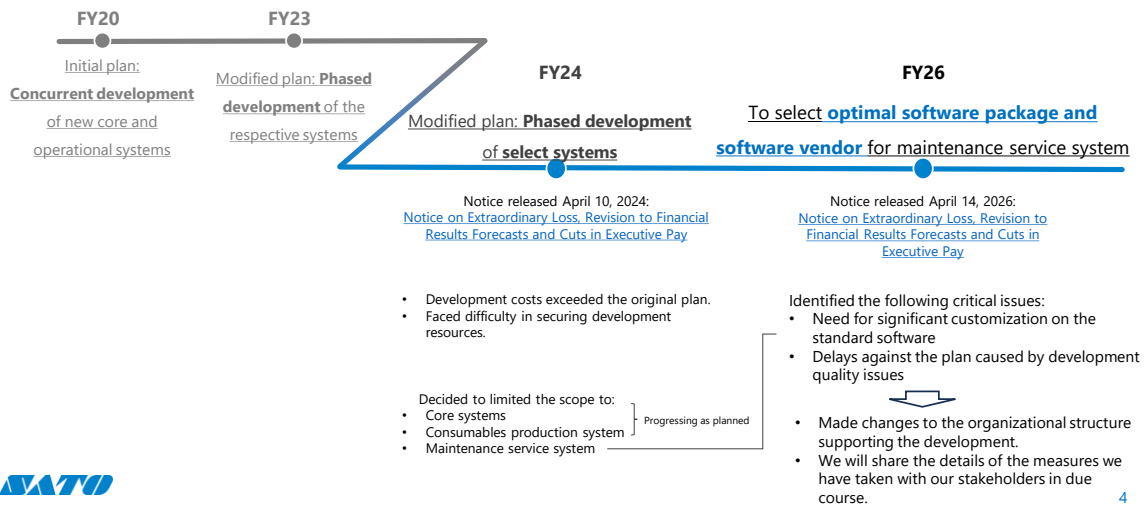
FY20

FY23

Initial plan: Concurrent development of new core and operational systems

Modified plan: Phased development of the respective systems

FY24

Modified plan: Phased development of select systems

FY26

To select optimal software package and software vendor for maintenance service system

Notice released April 10, 2024:
Notice on Extraordinary Loss, Revision to Financial Results Forecasts and Cuts in Executive Pay

Notice released April 14, 2026:
Notice on Extraordinary Loss, Revision to Financial Results Forecasts and Cuts in Executive Pay

• Development costs exceeded the original plan.
• Faced difficulty in securing development resources.

Decided to limited the scope to:
• Core systems
• Consumables production system
• Maintenance service system

Progressing as planned

Identified the following critical issues:
• Need for significant customization on the standard software
• Delays against the plan caused by development quality issues

• Made changes to the organizational structure supporting the development.
• We will share the details of the measures we have taken with our stakeholders in due course.

SATO

4